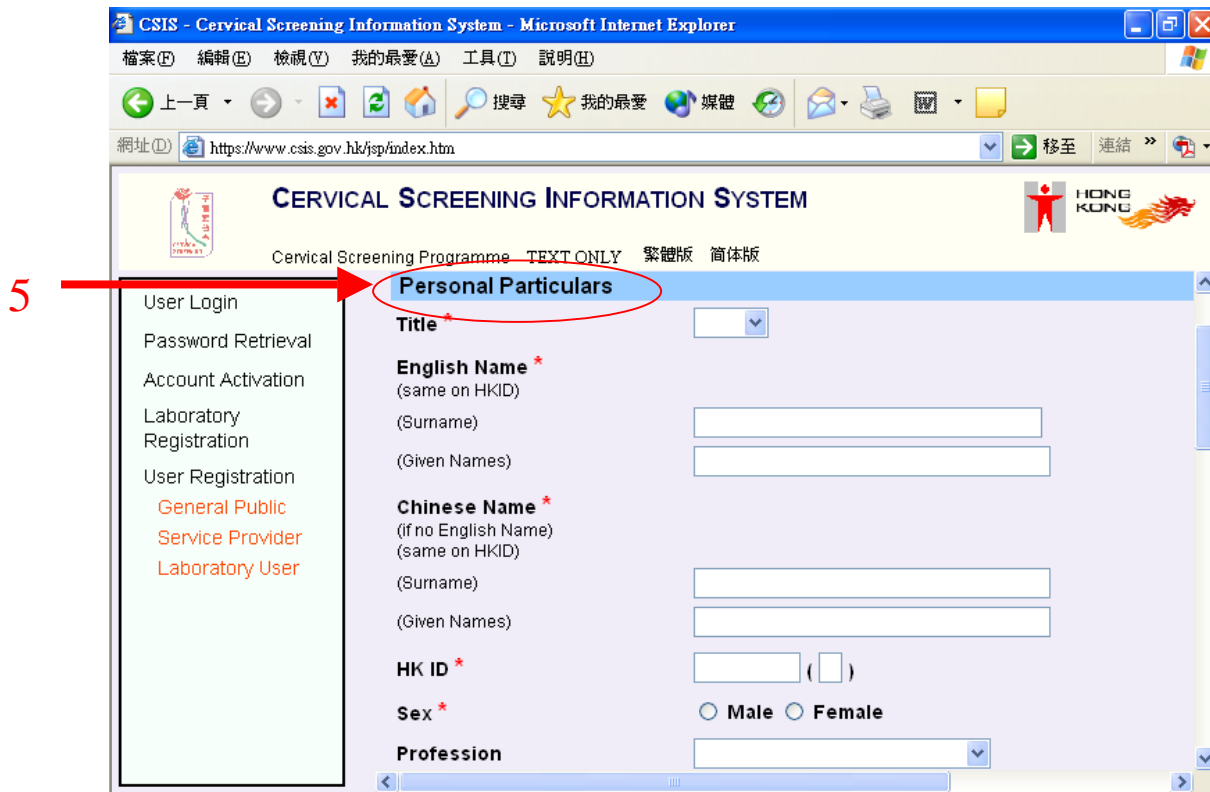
CSIS - Cervical Screening Information System - Microsoft Internet Explorer

檔案(F) 編輯(E) 檢視(V) 我的最愛(A) 工具(T) 說明(H)

上一頁 搜尋 我的最愛 媒體

網址(D) https://www.csis.gov.hk/jsp/index.htm 移至 連結

CERVICAL SCREENING INFORMATION SYSTEM

HONG KONG

Cervical Screening Programme TEXT ONLY 繁體版 简体版

5

User Login
Password Retrieval
Account Activation
Laboratory Registration
User Registration
General Public
Service Provider
Laboratory User

Personal Particulars

Title *

English Name *
(same on HKID)
(Surname)
(Given Names)

Chinese Name *
(if no English Name)
(same on HKID)
(Surname)
(Given Names)

HK ID * ( )

Sex * Male Female

Profession